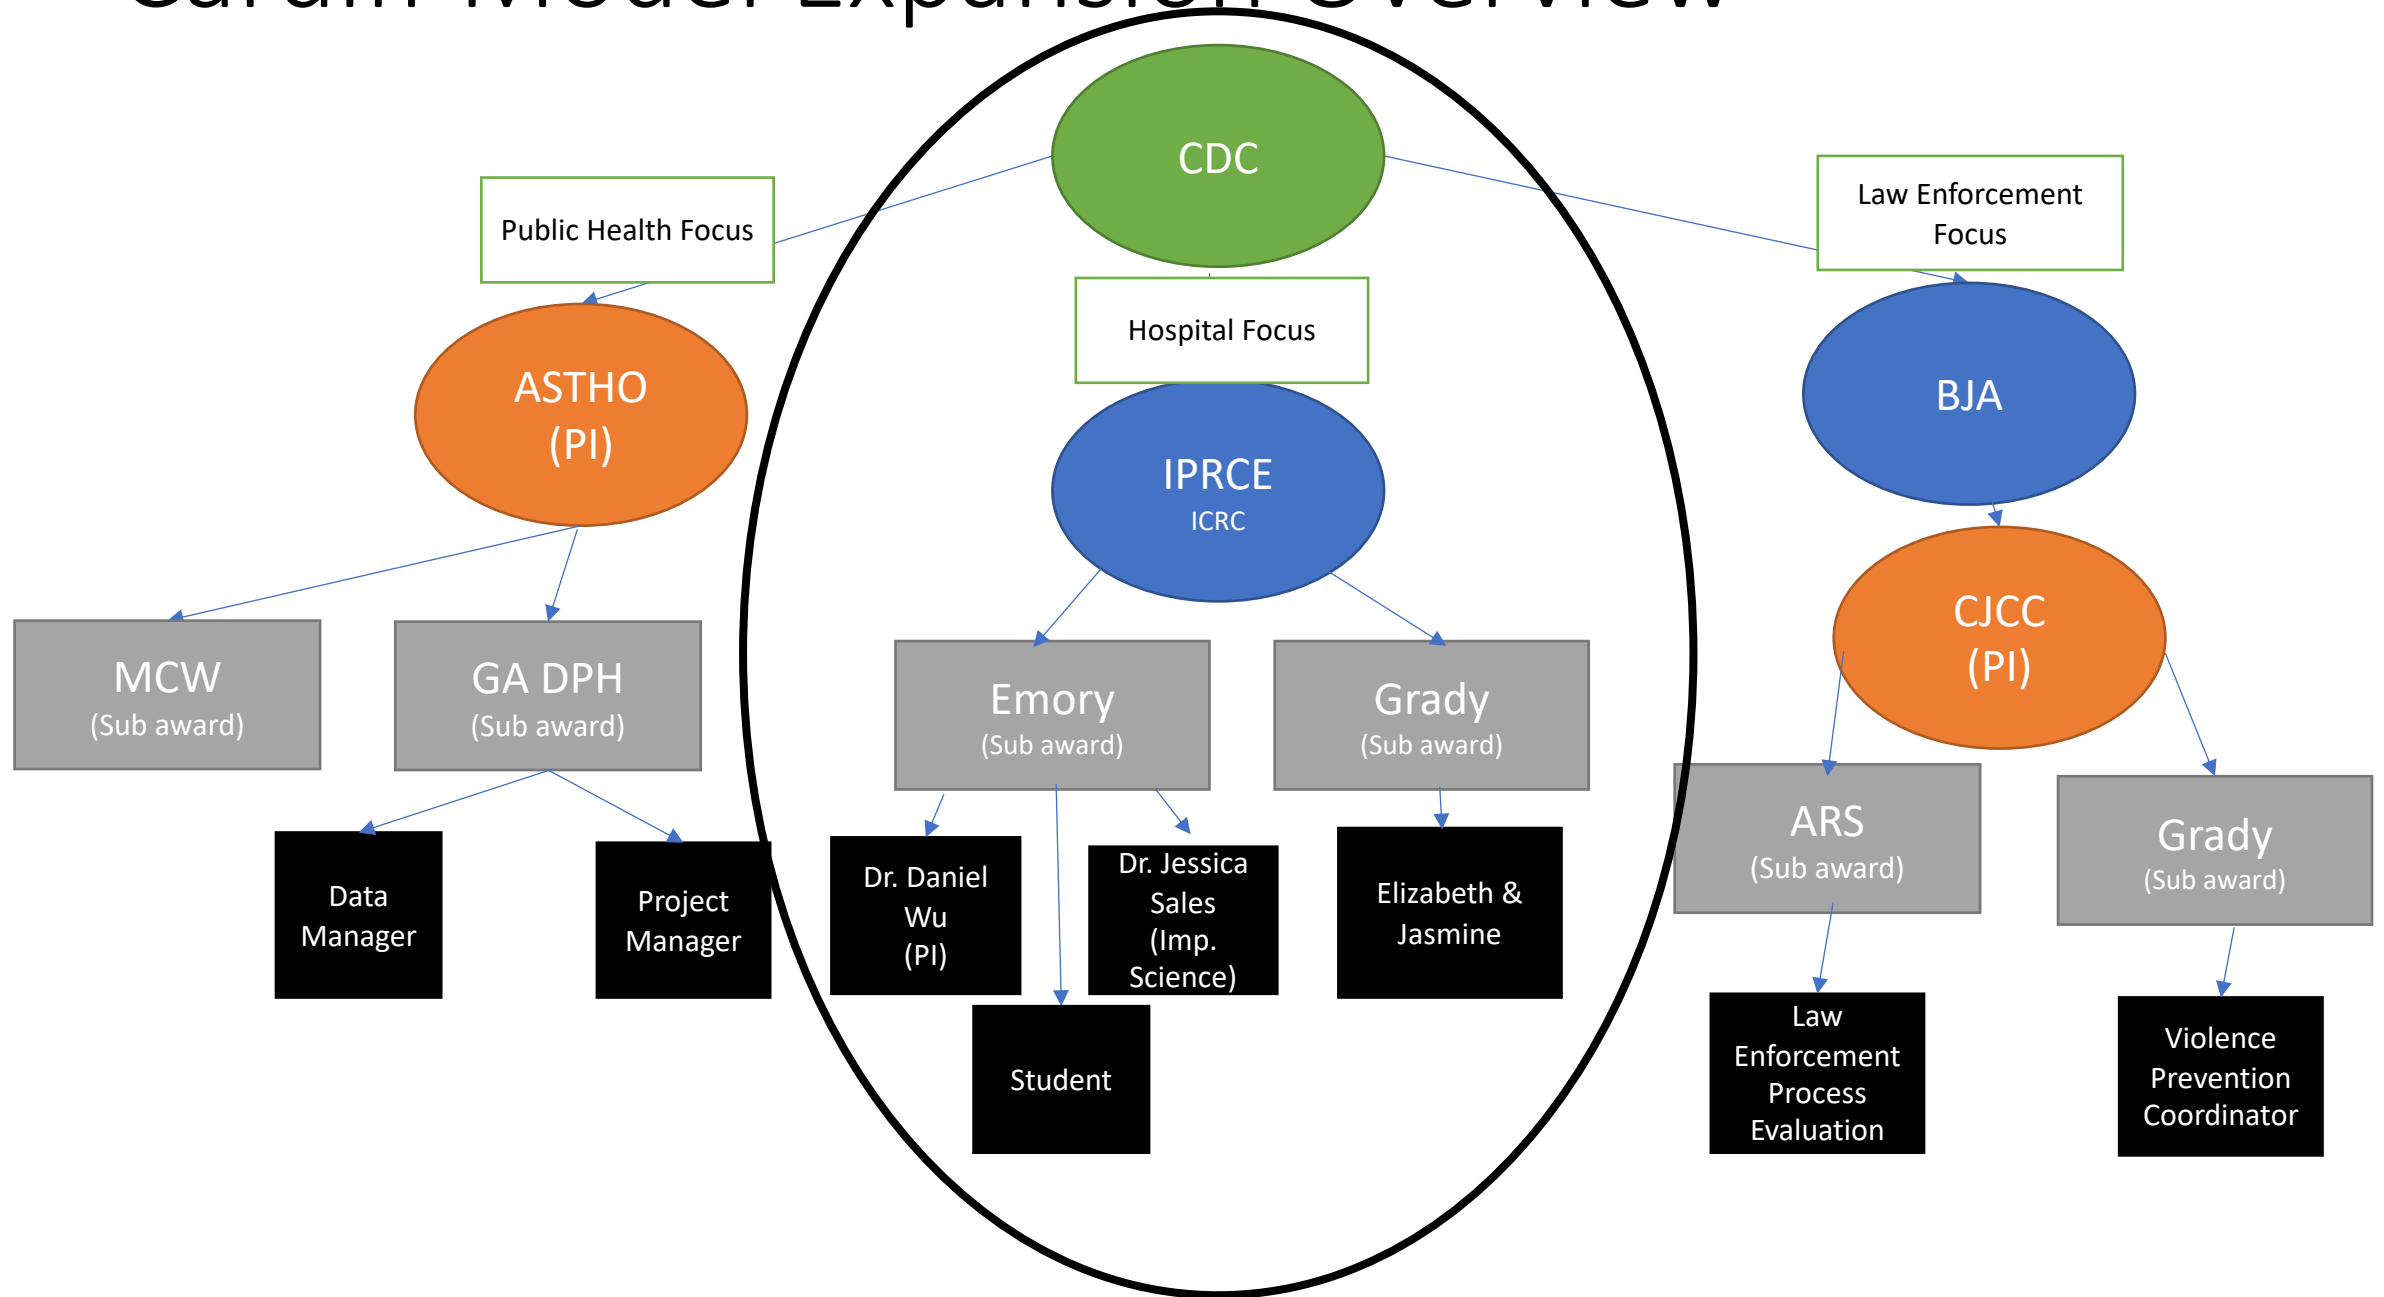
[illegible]

CDC

Public Health Focus

Hospital Focus

Law Enforcement Focus

ASTHO (PI)

IPRCE
ICRC

BJA

CJCC (PI)

MCW
(Sub award)

GA DPH
(Sub award)

Emory
(Sub award)

Grady
(Sub award)

ARS
(Sub award)

Grady
(Sub award)

Data Manager

Project Manager

Dr. Daniel Wu (PI)

Dr. Jessica Sales (Imp. Science)

Elizabeth & Jasmine

Student

Law Enforcement Process Evaluation

Violence Prevention Coordinator